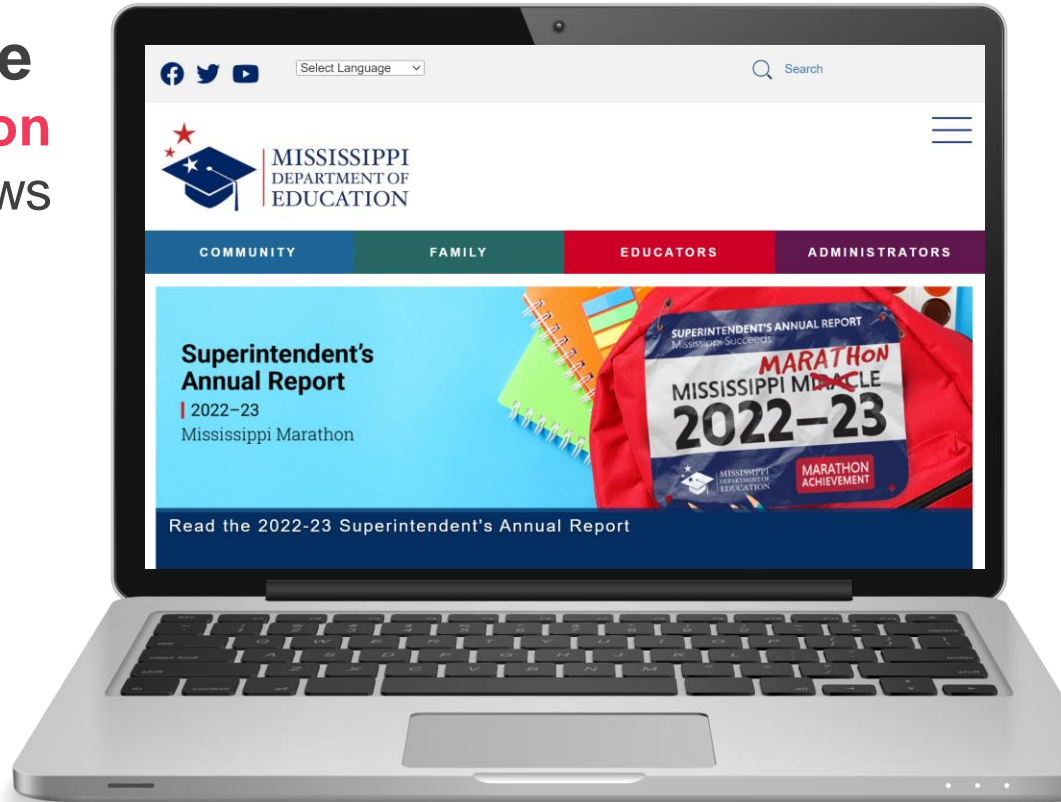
e
on
ws

Select Language

Search

MISSISSIPPI
DEPARTMENT OF
EDUCATION

COMMUNITY

FAMILY

EDUCATORS

ADMINISTRATORS

Superintendent's Annual Report
| 2022–23
Mississippi Marathon

SUPERINTENDENT'S ANNUAL REPORT
Mississippi Succeeds
MARATHON
MISSISSIPPI MIRACLE
2022–23
MISSISSIPPI DEPARTMENT OF EDUCATION
MARATHON ACHIEVEMENT

Read the 2022-23 Superintendent's Annual Report